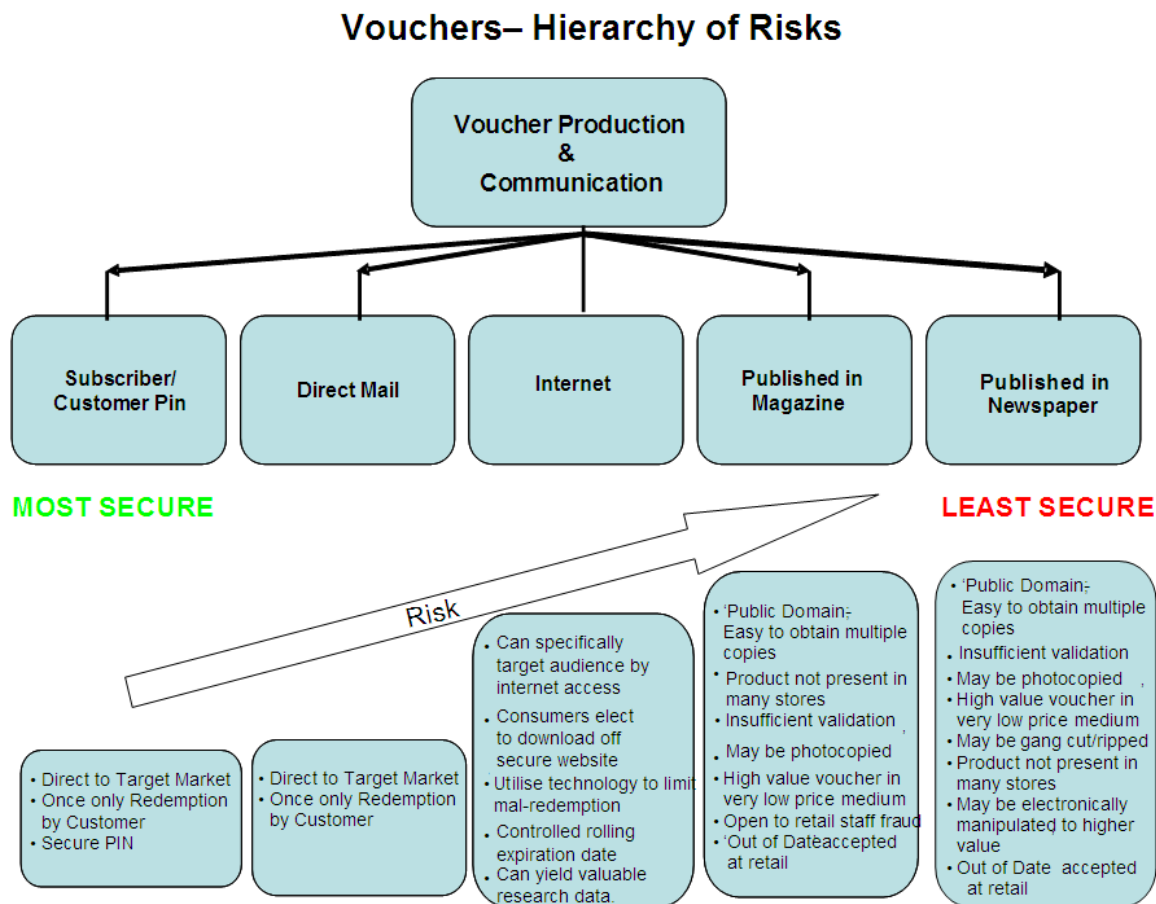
Vouchers– Hierarchy of Risks

Voucher Production & Communication

Subscriber/ Customer Pin

Direct Mail

Internet

Published in Magazine

Published in Newspaper

MOST SECURE

LEAST SECURE

Risk

- Direct to Target Market
- Once only Redemption by Customer
- Secure PIN

- Direct to Target Market
- Once only Redemption by Customer

- Can specifically target audience by internet access
- Consumers elect to download off secure website
- Utilise technology to limit mal-redemption
- Controlled rolling expiration date
- Can yield valuable research data.

- 'Public Domain; Easy to obtain multiple copies
- Product not present in many stores
- Insufficient validation
- May be photocopied
- High value voucher in very low price medium
- Open to retail staff fraud
- 'Out of Dateaccepted at retail

- 'Public Domain; Easy to obtain multiple copies
- Insufficient validation
- May be photocopied
- High value voucher in very low price medium
- May be gang cut/ripped
- Product not present in many stores
- May be electronically manipulated to higher value
- Out of Date accepted at retail